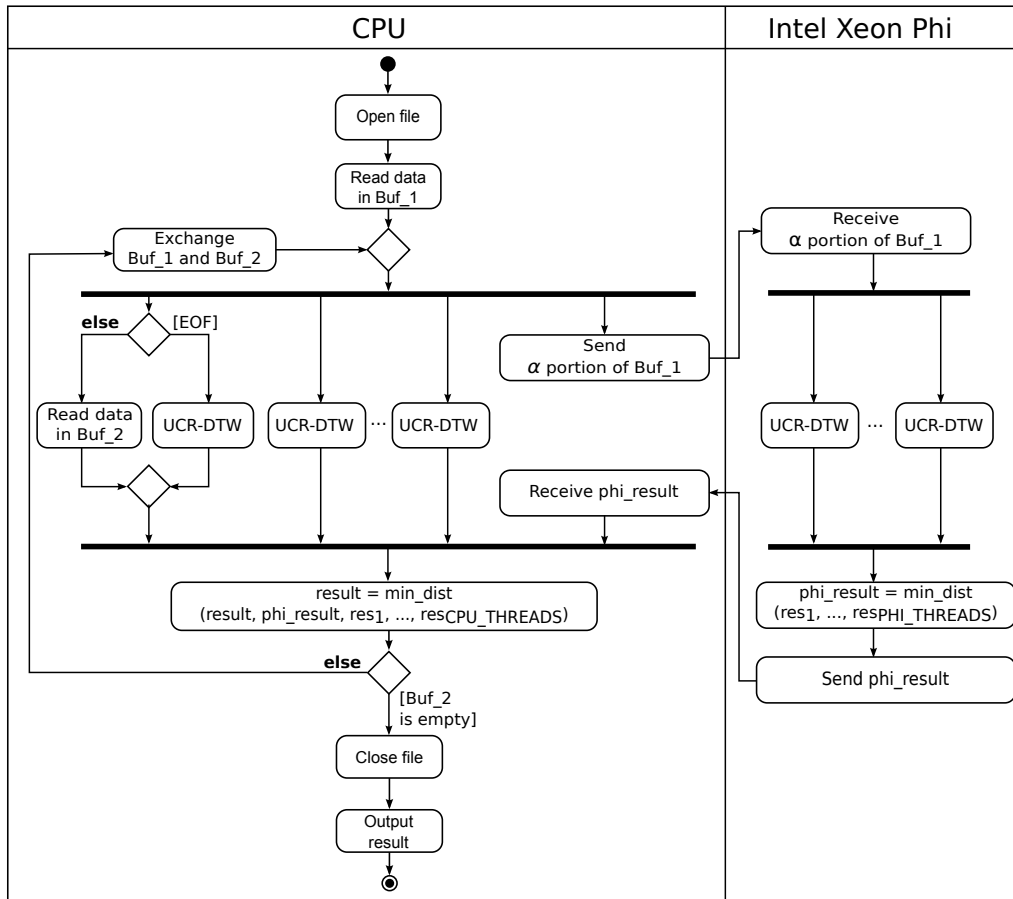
CPU

Intel Xeon Phi

Open file

Read data in Buf_1

Exchange Buf_1 and Buf_2

Receive $\alpha$ portion of Buf_1

else

[EOF]

Send $\alpha$ portion of Buf_1

Read data in Buf_2

UCR-DTW

UCR-DTW

...

UCR-DTW

UCR-DTW

...

UCR-DTW

Receive phi_result

result = min_dist (result, phi_result, $res_1$, ..., $res_{CPU\_THREADS}$)

phi_result = min_dist ($res_1$, ..., $res_{PHI\_THREADS}$)

else

Send phi_result

[Buf_2 is empty]

Close file

Output result